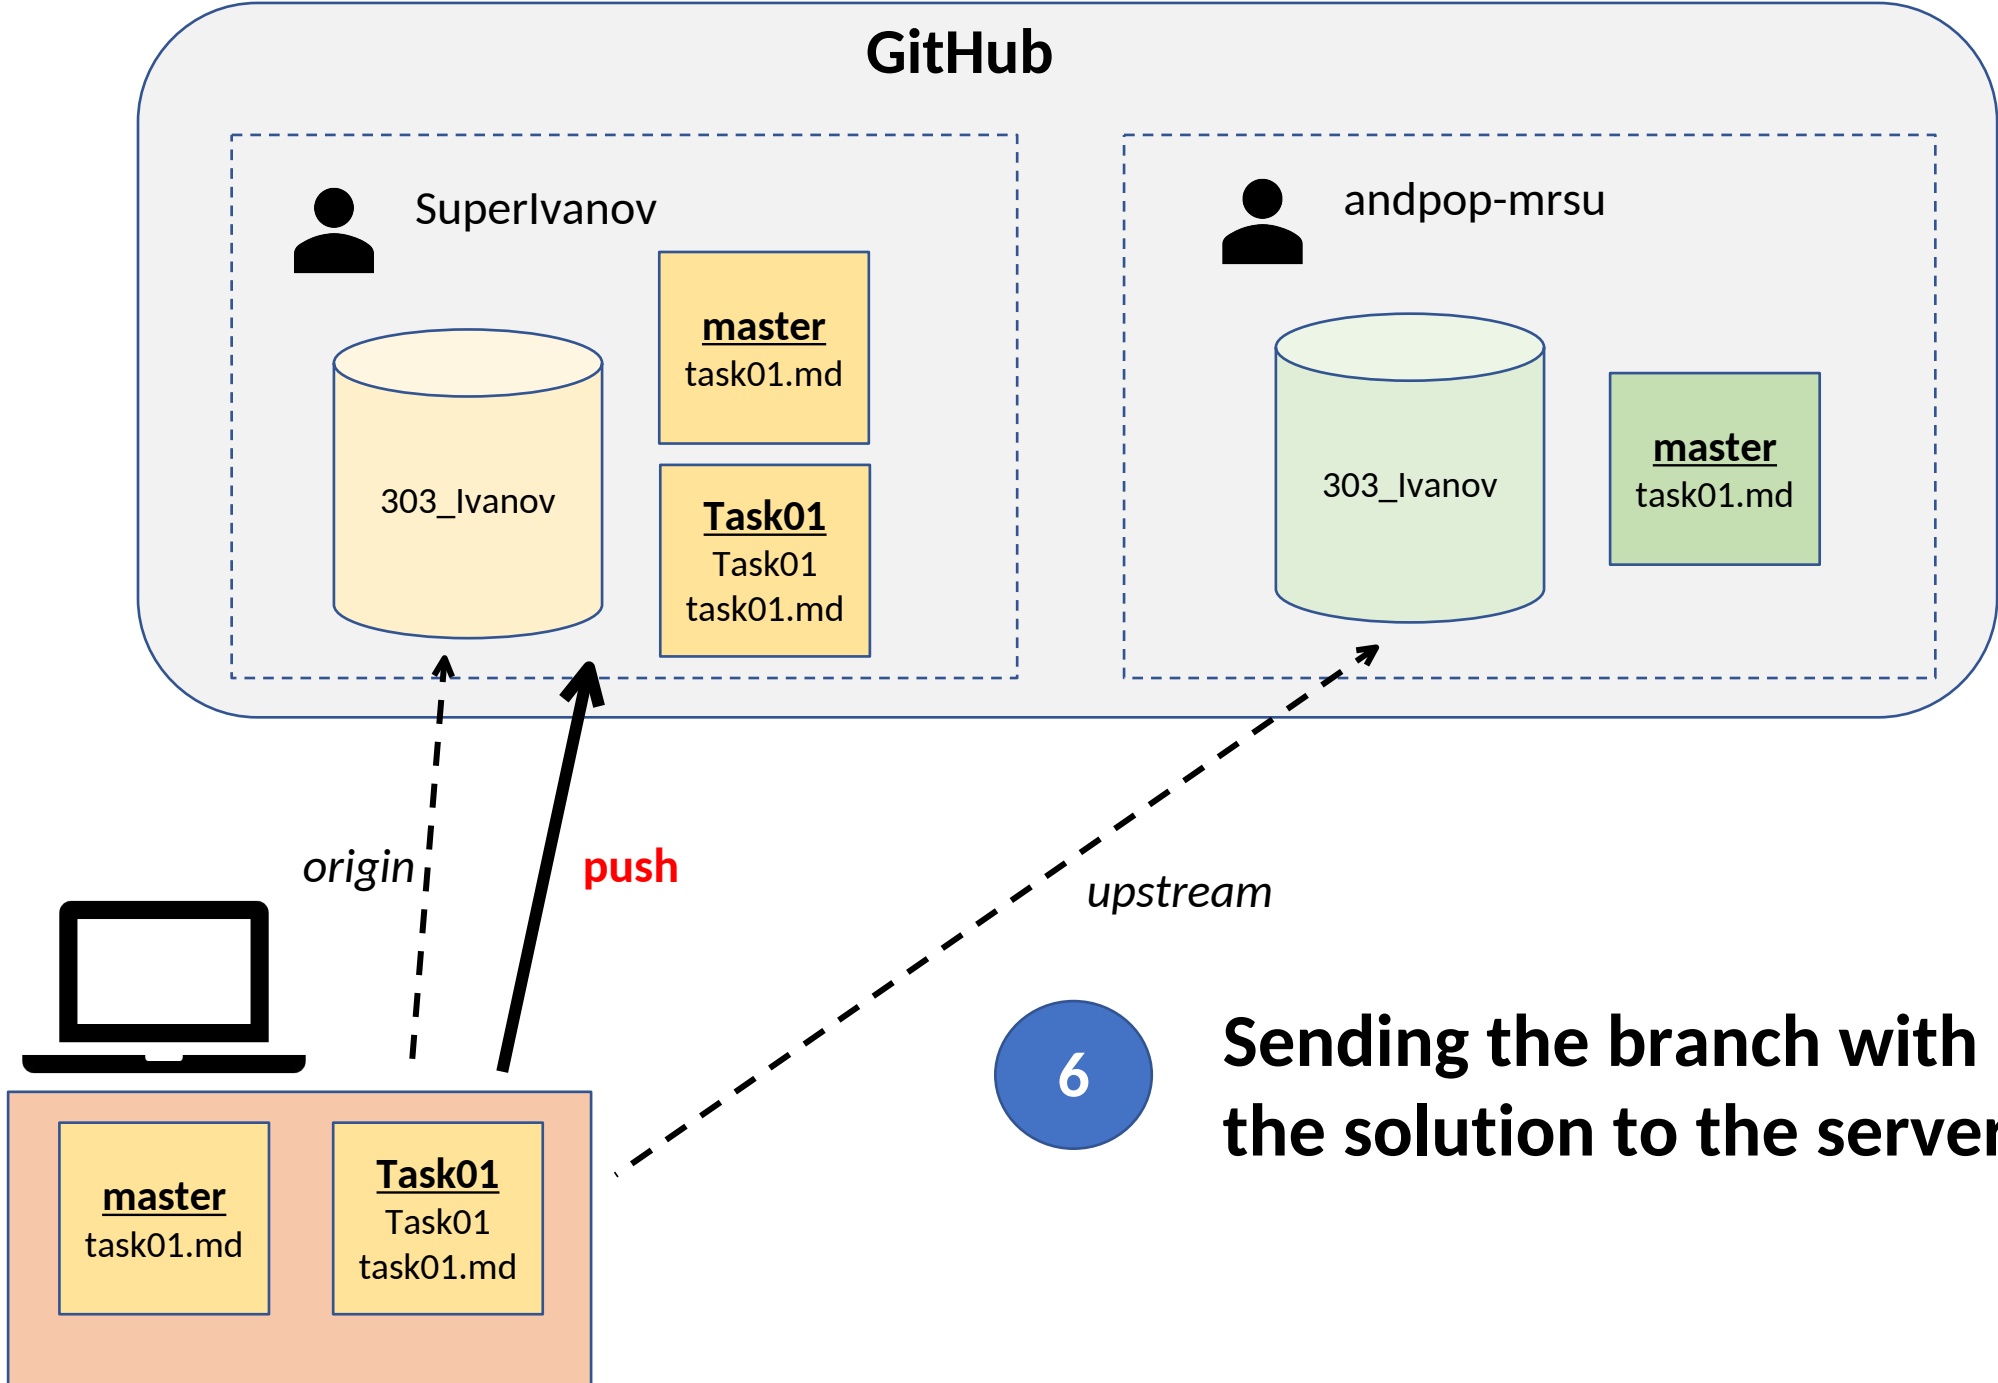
GitHub

SuperIvanov

303_Ivanov

master
task01.md

Task01
Task01
task01.md

andpop-mrsu

303_Ivanov

master
task01.md

origin

push

upstream

master
task01.md

Task01
Task01
task01.md

6

Sending the branch with the solution to the server